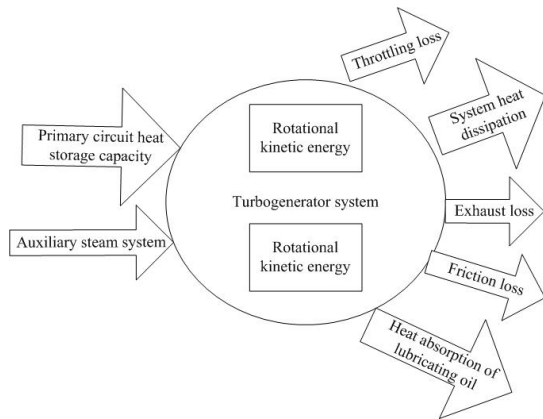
Primary circuit heat storage capacity

Auxiliary steam system

Rotational kinetic energy

Turbogenerator system

Rotational kinetic energy

Throttling loss

System heat dissipation

Exhaust loss

Friction loss

Heat absorption of lubricating oil